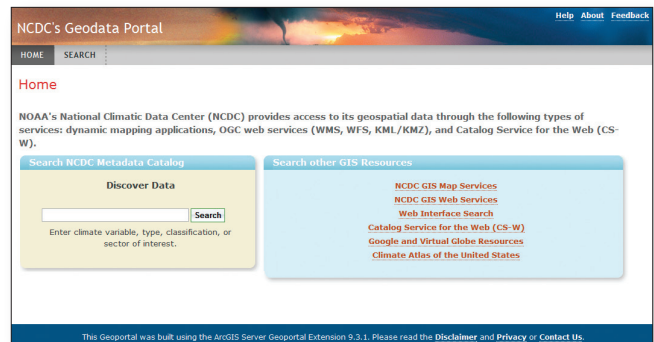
NCDC's Geodata Portal

Help About Feedback

HOME SEARCH

Home

NOAA's National Climatic Data Center (NCDC) provides access to its geospatial data through the following types of services: dynamic mapping applications, OGC web services (WMS, WFS, KML/KMZ), and Catalog Service for the Web (CS-W).

Search NCDC Metadata Catalog

Discover Data

Search

Enter climate variable, type, classification, or sector of interest.

Search other GIS Resources

NCDC GIS Map Services
NCDC GIS Web Services
Web Interface Search
Catalog Service for the Web (CS-W)
Google and Virtual Globe Resources
Climate Atlas of the United States

This Geoportal was built using the ArcGIS Server Geoportal Extension 9.3.1. Please read the Disclaimer and Privacy or Contact Us.